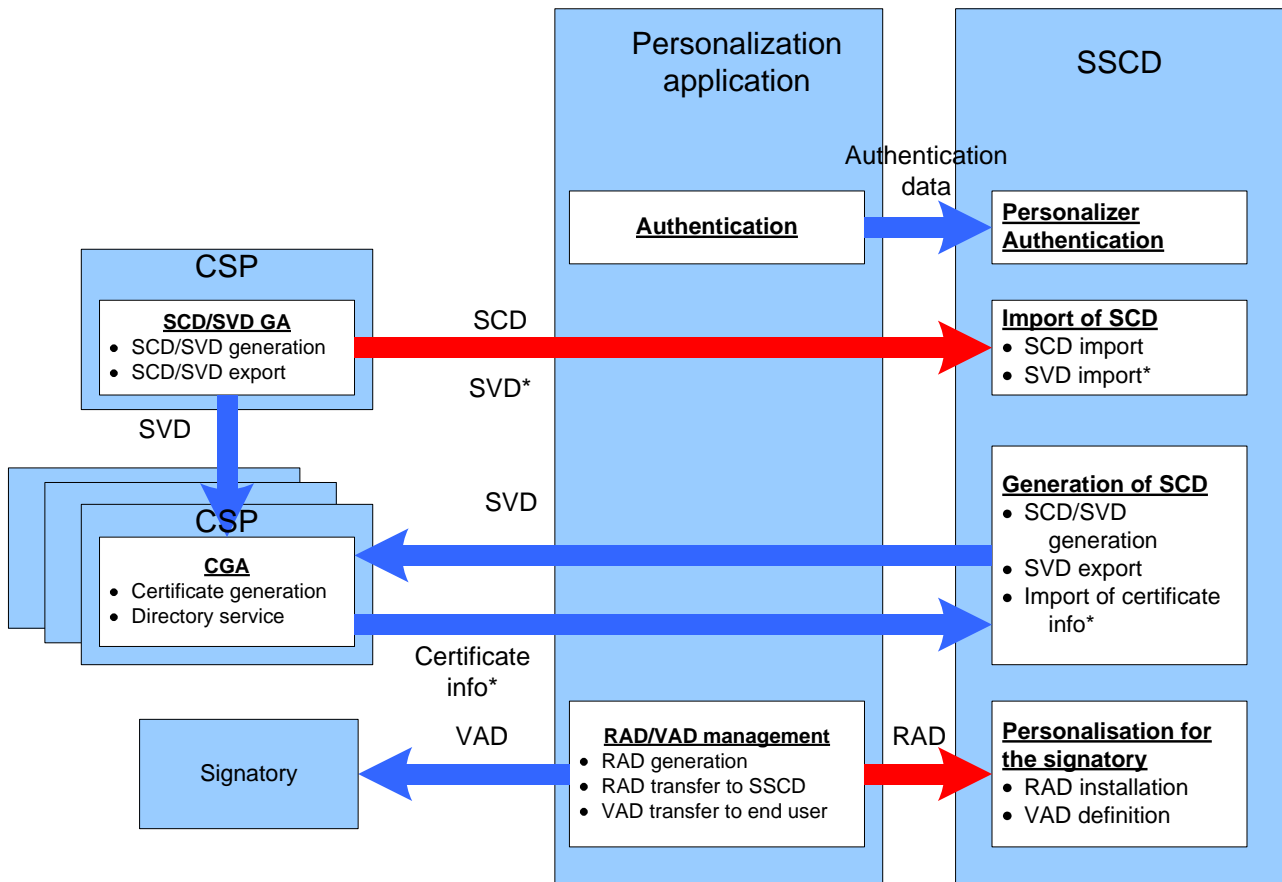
Personalization application

SSCD

Authentication data

Authentication

Personalizer Authentication

CSP

SCD/SVD GA
- SCD/SVD generation
- SCD/SVD export

SCD

SVD*

Import of SCD
- SCD import
- SVD import*

SVD

CSP

SVD

Generation of SCD
- SCD/SVD generation
- SVD export
- Import of certificate info*

CGA
- Certificate generation
- Directory service

Certificate info*

Signatory

VAD

RAD/VAD management
- RAD generation
- RAD transfer to SSCD
- VAD transfer to end user

RAD

Personalisation for the signatory
- RAD installation
- VAD definition